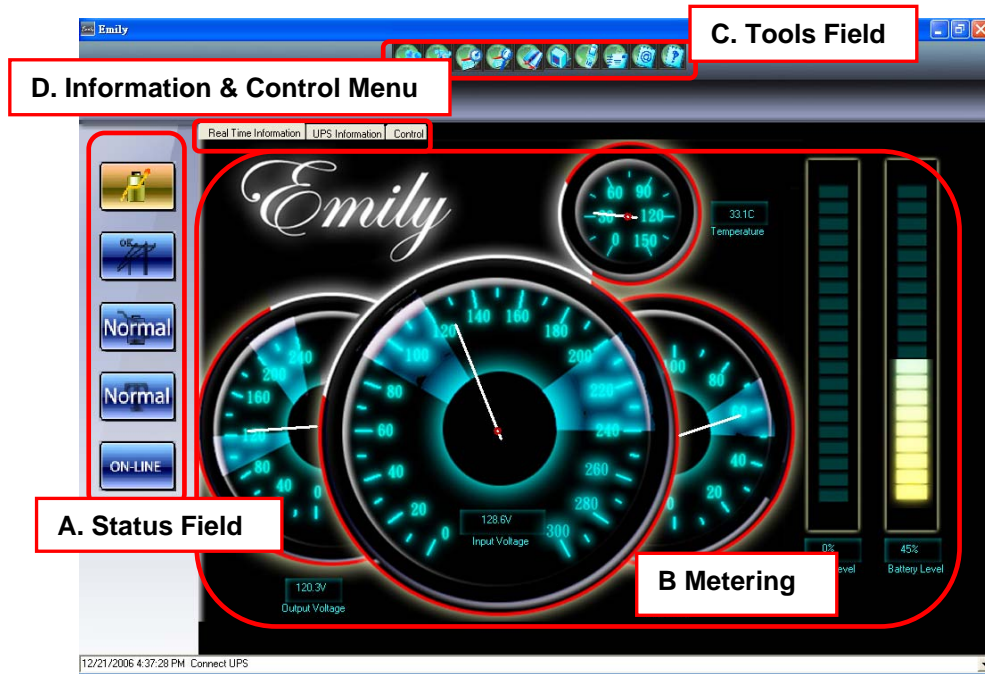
Emily

C. Tools Field

D. Information & Control Menu

Real Time Information | UPS Information | Control

Emily

OK

Normal

Normal

ON-LINE

A. Status Field

30 60 90 120 0 150

33.1C
Temperature

240 200 160 120 80 40 0

20 140 160 180 100 200 80 220 60 240 40 260 20 280 0 300

128.6V
Input Voltage

100 80 60 40 20 0

0%
Level

45%
Battery Level

120.3V
Output Voltage

B Metering

12/21/2006 4:37:28 PM Connect UPS